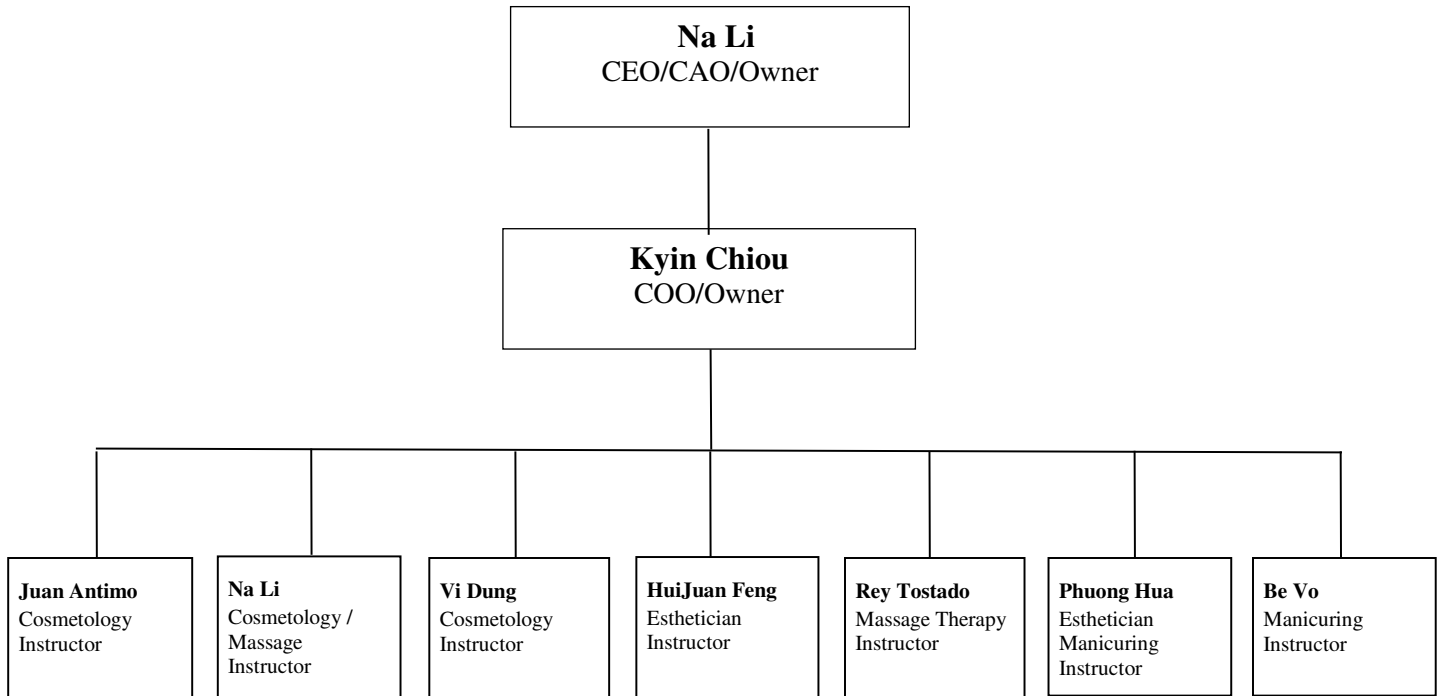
**Na Li**
CEO/CAO/Owner

**Kyin Chiou**
COO/Owner

**Juan Antimo**
Cosmetology Instructor

**Na Li**
Cosmetology / Massage Instructor

**Vi Dung**
Cosmetology Instructor

**HuiJuan Feng**
Esthetician Instructor

**Rey Tostado**
Massage Therapy Instructor

**Phuong Hua**
Esthetician Manicuring Instructor

**Be Vo**
Manicuring Instructor